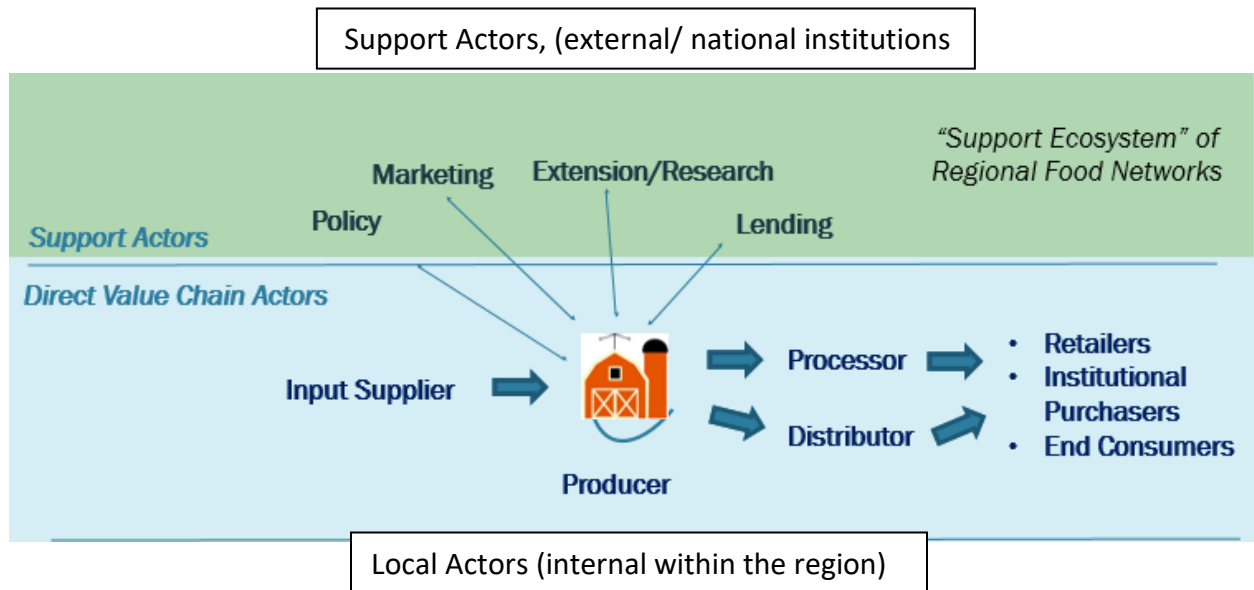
Support Actors, (external/ national institutions

"Support Ecosystem" of Regional Food Networks

Marketing

Extension/Research

Policy

Lending

Support Actors

Direct Value Chain Actors

Input Supplier

Processor

Distributor

Producer

- Retailers
- Institutional Purchasers
- End Consumers

Local Actors (internal within the region)